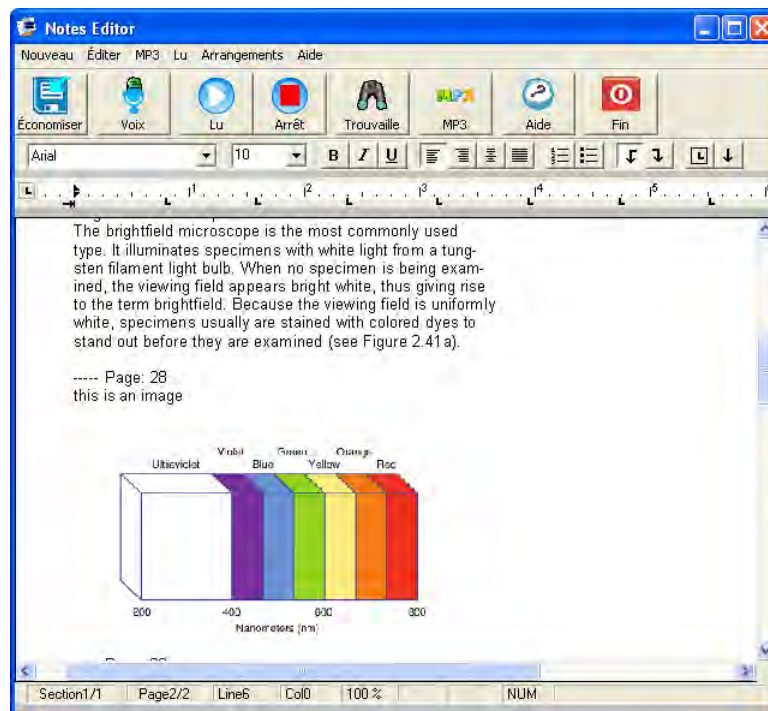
Notes Editor

Nouveau Éditer MP3 Lu Arrangements Aide

Économiser Voix Lu Arrêt Trouvaille MP3 Aide Fin

Arial 10 B I U

The brightfield microscope is the most commonly used type. It illuminates specimens with white light from a tungsten filament light bulb. When no specimen is being examined, the viewing field appears bright white, thus giving rise to the term brightfield. Because the viewing field is uniformly white, specimens usually are stained with colored dyes to stand out before they are examined (see Figure 2.41a).

----- Page: 28
this is an image

Ultraviolet Violet Blue Green Yellow Orange Red

200 400 600 800
Nanometers (nm)

Section1/1 Page2/2 Line6 Col0 100 % NUM